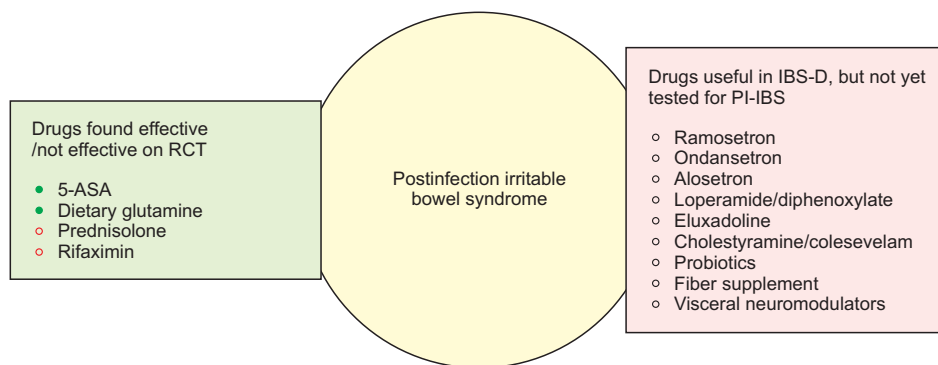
Drugs found effective /not effective on RCT

- 5-ASA
- Dietary glutamine
- Prednisolone
- Rifaximin

Postinfection irritable bowel syndrome

Drugs useful in IBS-D, but not yet tested for PI-IBS

- Ramosetron
- Ondansetron
- Alosetron
- Loperamide/diphenoxylate
- Eluxadoline
- Cholestyramine/colesevelam
- Probiotics
- Fiber supplement
- Visceral neuromodulators